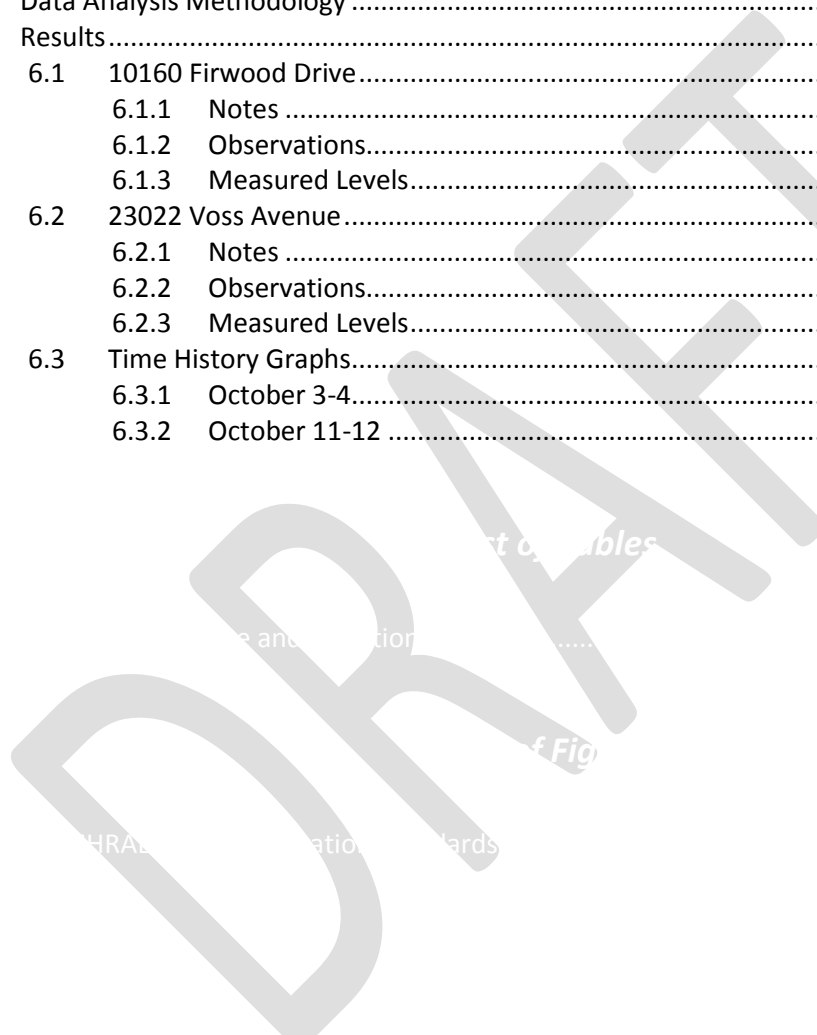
Data Analysis Methodology ..........................................................................
Results..........................................................................................................
6.1 10160 Firwood Drive...........................................................................
6.1.1 Notes ..........................................................................................
6.1.2 Observations...............................................................................
6.1.3 Measured Levels.........................................................................
6.2 23022 Voss Avenue.............................................................................
6.2.1 Notes ..........................................................................................
6.2.2 Observations...............................................................................
6.2.3 Measured Levels.........................................................................
6.3 Time History Graphs............................................................................
6.3.1 October 3-4.................................................................................
6.3.2 October 11-12 .............................................................................

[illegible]st of Tables

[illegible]e and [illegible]tion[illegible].....

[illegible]f Fig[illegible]

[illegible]HRA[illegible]ation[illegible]dards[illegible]

DRAFT